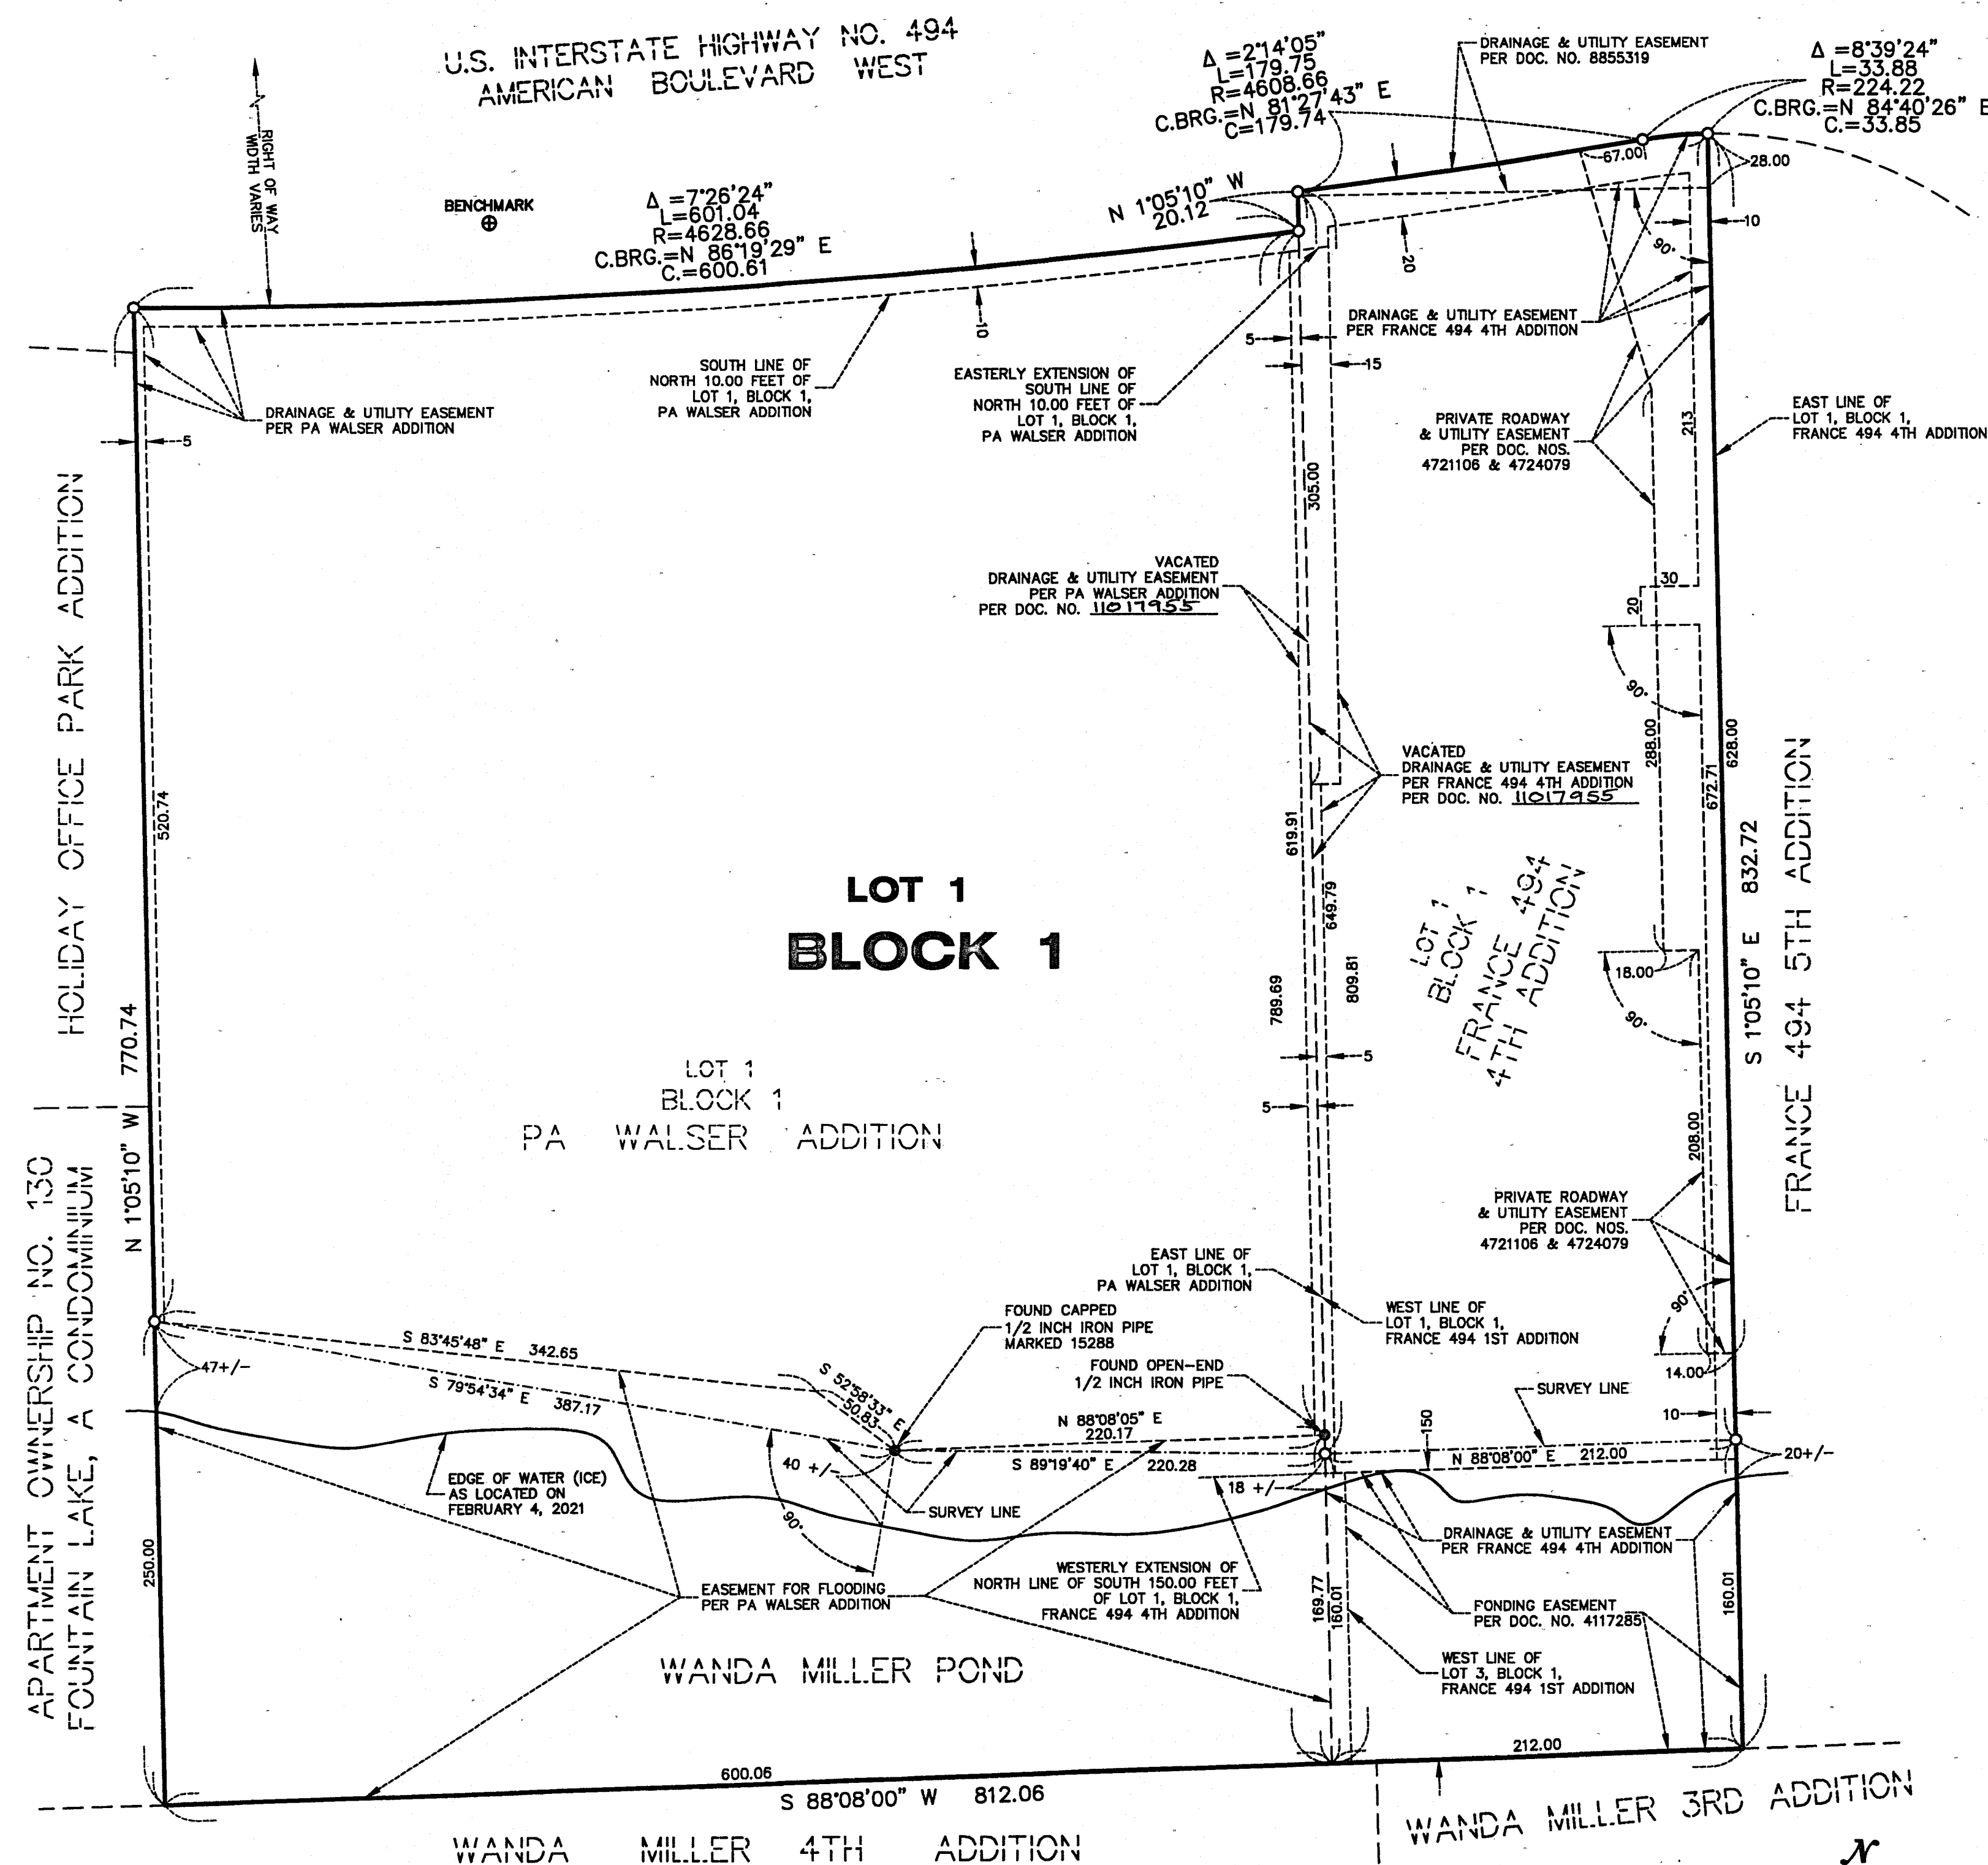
U.S. INTERSTATE HIGHWAY NO. 494
AMERICAN BOULEVARD WEST

RIGHT OF WAY WIDTH VARIES

BENCHMARK

$\Delta=7°26'24"$
L=601.04
R=4628.66
C.BRG.=N 86°19'29" E
C.=600.61

N 1°05'10" W
20.12

$\Delta=2°14'05"$
L=179.75
R=4608.66
C.BRG.=N 81°27'43" E
C=179.74

DRAINAGE & UTILITY EASEMENT
PER DOC. NO. 8855319

$\Delta=8°39'24"$
L=33.88
R=224.22
C.BRG.=N 84°40'26" E
C.=33.85

67.00
28.00
10
20
90°
10
5
15
5

DRAINAGE & UTILITY EASEMENT
PER FRANCE 494 4TH ADDITION

DRAINAGE & UTILITY EASEMENT
PER PA WALSER ADDITION

SOUTH LINE OF
NORTH 10.00 FEET OF
LOT 1, BLOCK 1,
PA WALSER ADDITION

EASTERLY EXTENSION OF
SOUTH LINE OF
NORTH 10.00 FEET OF
LOT 1, BLOCK 1,
PA WALSER ADDITION

PRIVATE ROADWAY
& UTILITY EASEMENT
PER DOC. NOS.
4721106 & 4724079

EAST LINE OF
LOT 1, BLOCK 1,
FRANCE 494 4TH ADDITION

213
305.00

VACATED
DRAINAGE & UTILITY EASEMENT
PER PA WALSER ADDITION
PER DOC. NO. 11017955

30
20
90°

VACATED
DRAINAGE & UTILITY EASEMENT
PER FRANCE 494 4TH ADDITION
PER DOC. NO. 11017955

288.00
672.71
628.00
520.74
619.91
649.79

HOLIDAY OFFICE PARK ADDITION

LOT 1
BLOCK 1

LOT 1
BLOCK 1
FRANCE 494
4TH ADDITION

832.72
S 1°05'10" E

FRANCE 494 5TH ADDITION

18.00
90°
789.69
809.81
5
5

770.74
N 1°05'10" W

LOT 1
BLOCK 1
PA WALSER ADDITION

APARTMENT OWNERSHIP NO. 130
FOUNTAIN LAKE, A CONDOMINIUM

208.00

PRIVATE ROADWAY
& UTILITY EASEMENT
PER DOC. NOS.
4721106 & 4724079

EAST LINE OF
LOT 1, BLOCK 1,
PA WALSER ADDITION

WEST LINE OF
LOT 1, BLOCK 1,
FRANCE 494 1ST ADDITION

FOUND CAPPED
1/2 INCH IRON PIPE
MARKED 15288

FOUND OPEN-END
1/2 INCH IRON PIPE

90°
14.00
SURVEY LINE
10
20+/-

47+/-
S 83°45'48" E 342.65
S 79°54'34" E 387.17
S 52°58'33" E
50.83
N 88°08'05" E
220.17
S 89°19'40" E 220.28
150
N 88°08'00" E 212.00
40 +/-
18 +/-

EDGE OF WATER (ICE)
AS LOCATED ON
FEBRUARY 4, 2021

90°
SURVEY LINE

DRAINAGE & UTILITY EASEMENT
PER FRANCE 494 4TH ADDITION

WESTERLY EXTENSION OF
NORTH LINE OF SOUTH 150.00 FEET
OF LOT 1, BLOCK 1,
FRANCE 494 4TH ADDITION

EASEMENT FOR FLOODING
PER PA WALSER ADDITION

FONDING EASEMENT
PER DOC. NO. 4117285

250.00
169.77
160.01
160.01

WEST LINE OF
LOT 3, BLOCK 1,
FRANCE 494 1ST ADDITION

WANDA MILLER POND

600.06
212.00
S 88°08'00" W 812.06

WANDA MILLER 4TH ADDITION

WANDA MILLER 3RD ADDITION

N